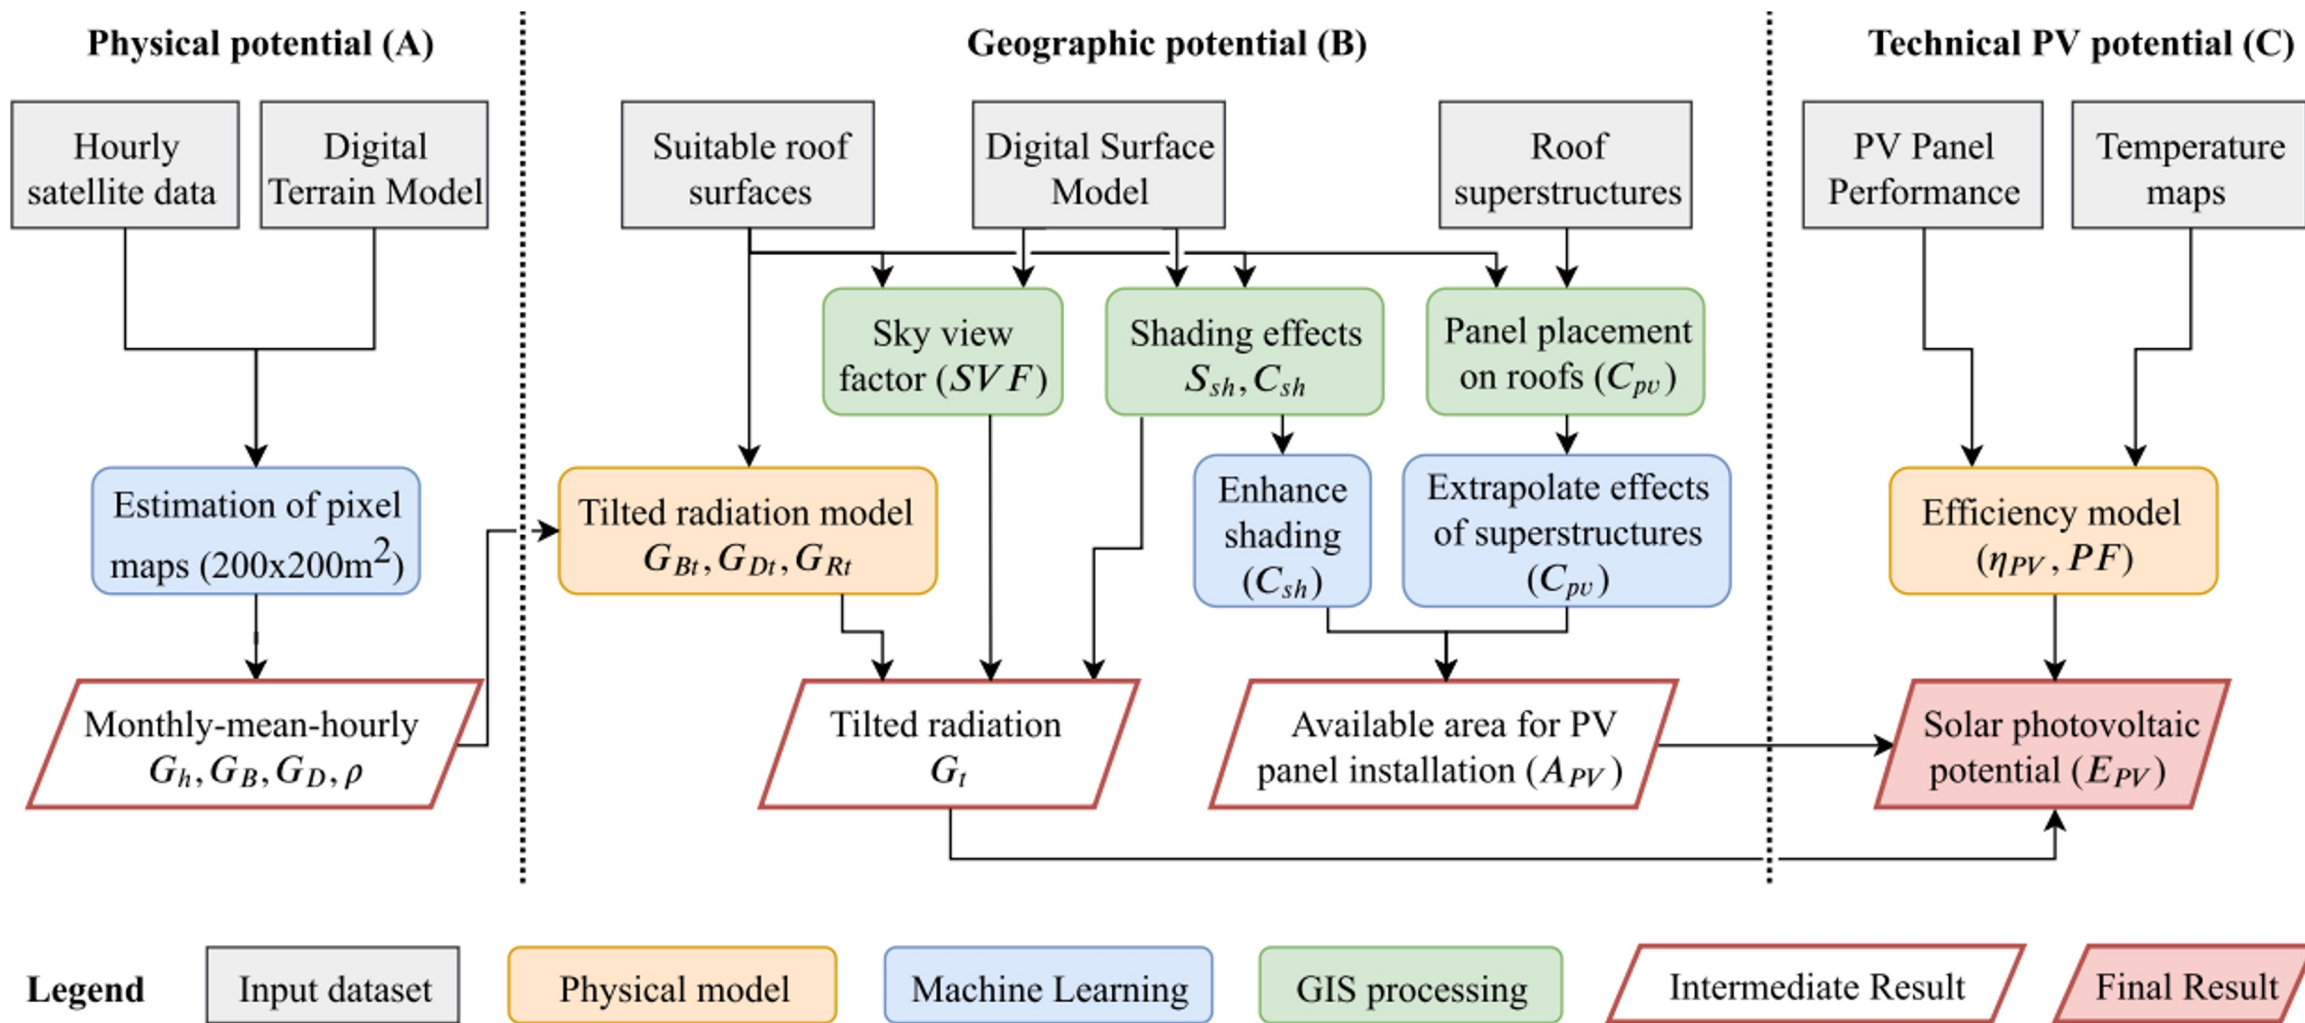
Physical potential (A)

Geographic potential (B)

Technical PV potential (C)

Hourly satellite data

Digital Terrain Model

Suitable roof surfaces

Digital Surface Model

Roof superstructures

PV Panel Performance

Temperature maps

Sky view factor ($SVF$)

Shading effects $S_{sh}, C_{sh}$

Panel placement on roofs ($C_{pv}$)

Estimation of pixel maps (200x200m$^2$)

Tilted radiation model $G_{Bt}, G_{Dt}, G_{Rt}$

Enhance shading ($C_{sh}$)

Extrapolate effects of superstructures ($C_{pv}$)

Efficiency model ($\eta_{PV}, PF$)

Monthly-mean-hourly $G_h, G_B, G_D, \rho$

Tilted radiation $G_t$

Available area for PV panel installation ($A_{PV}$)

Solar photovoltaic potential ($E_{PV}$)

Legend

Input dataset

Physical model

Machine Learning

GIS processing

Intermediate Result

Final Result